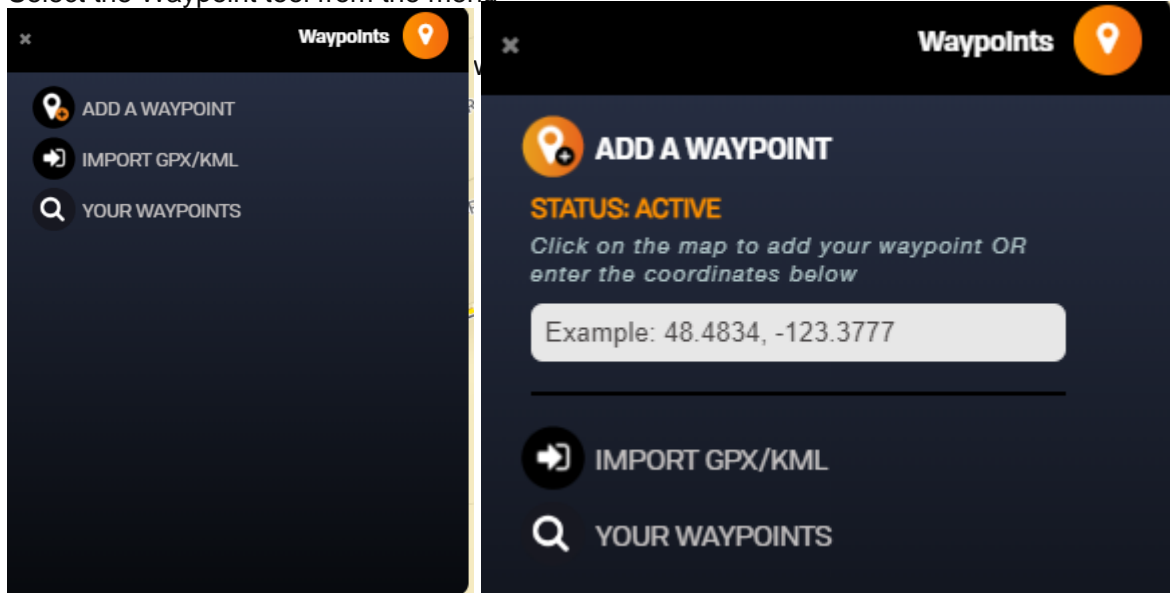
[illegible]

×

Waypoints

ADD A WAYPOINT

IMPORT GPX/KML

YOUR WAYPOINTS

×

Waypoints

ADD A WAYPOINT

STATUS: ACTIVE

Click on the map to add your waypoint OR enter the coordinates below

Example: 48.4834, -123.3777

IMPORT GPX/KML

YOUR WAYPOINTS